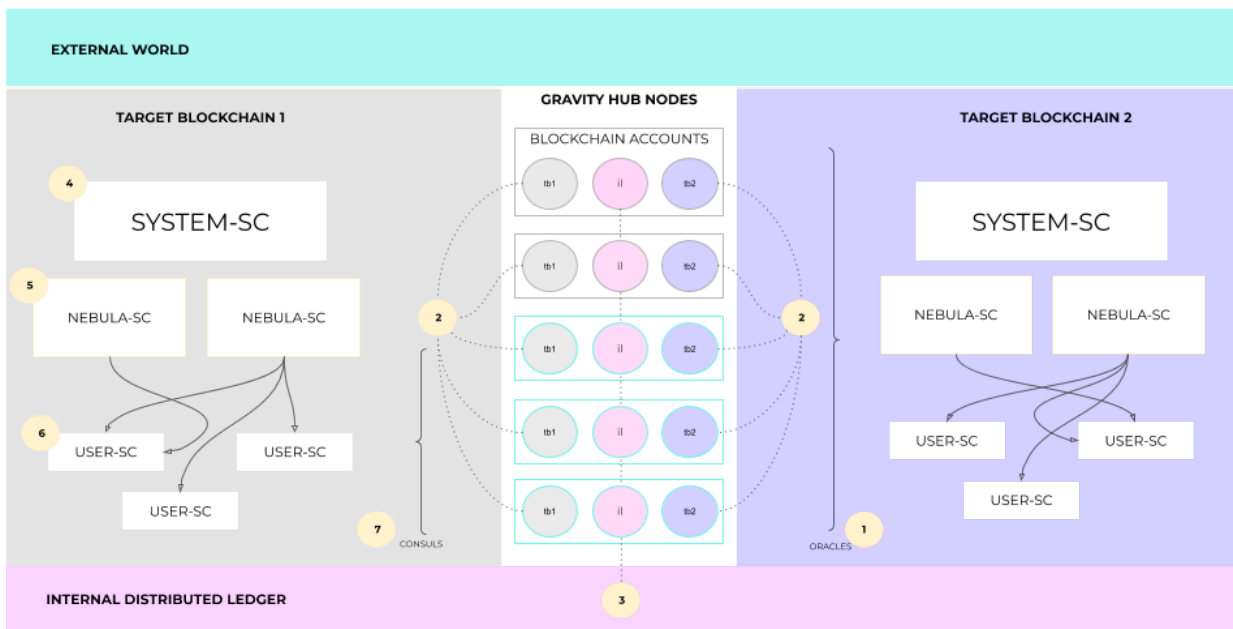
EXTERNAL WORLD

TARGET BLOCKCHAIN 1

4

SYSTEM-SC

5

NEBULA-SC

NEBULA-SC

6

USER-SC

USER-SC

USER-SC

GRAVITY HUB NODES

BLOCKCHAIN ACCOUNTS

tb1 il tb2

tb1 il tb2

tb1 il tb2

tb1 il tb2

tb1 il tb2

2

2

7

CONSULS

TARGET BLOCKCHAIN 2

SYSTEM-SC

NEBULA-SC

NEBULA-SC

USER-SC

USER-SC

USER-SC

1

ORACLES

INTERNAL DISTRIBUTED LEDGER

3